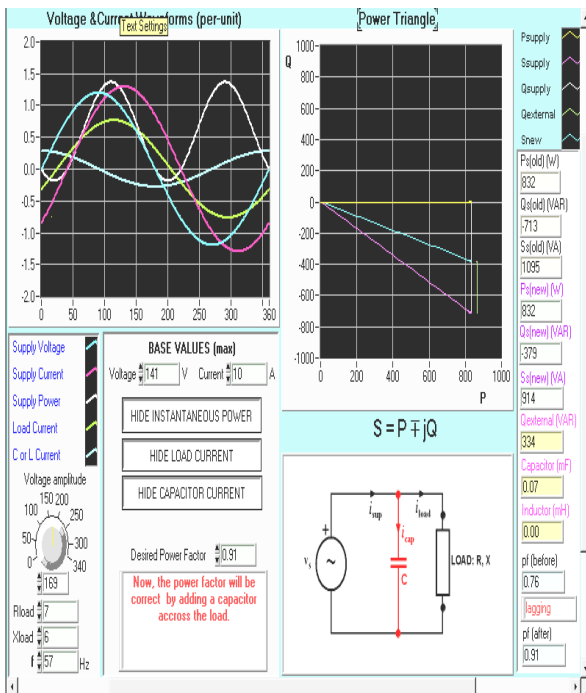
Voltage &Current Waveforms (per-unit)
Text Settings

2.0
1.5
1.0
0.5
0.0
-0.5
-1.0
-1.5
-2.0
0 50 100 150 200 250 300 360

Power Triangle

Q
1000
800
600
400
200
0
-200
-400
-600
-800
-1000
0 200 400 600 800 1000
P

Psupply
Ssupply
Qsupply
Qexternal
Snew

Ps(old) (W)
832
Qs(old) (VAR)
-713
Ss(old) (VA)
1095
Ps(new) (W)
832
Qs(new) (VAR)
-379
Ss(new) (VA)
914
Qexternal (VAR)
334
Capacitor (mF)
0.07
Inductor (mH)
0.00
pf (before)
0.76
lagging
pf (after)
0.91

Supply Voltage
Supply Current
Supply Power
Load Current
C or L Current

Voltage amplitude
0 50 100 150 200 250 300 340
169

Rload 7
Xload 6
f 57 Hz

BASE VALUES (max)
Voltage 141 V Current 10 A

HIDE INSTANTANEOUS POWER
HIDE LOAD CURRENT
HIDE CAPACITOR CURRENT

Desired Power Factor 0.91

Now, the power factor will be correct by adding a capacitor accross the load.

S = P ∓ jQ

$i_{sup}$
$i_{load}$
$i_{cap}$
C
$v_s$
LOAD: R, X